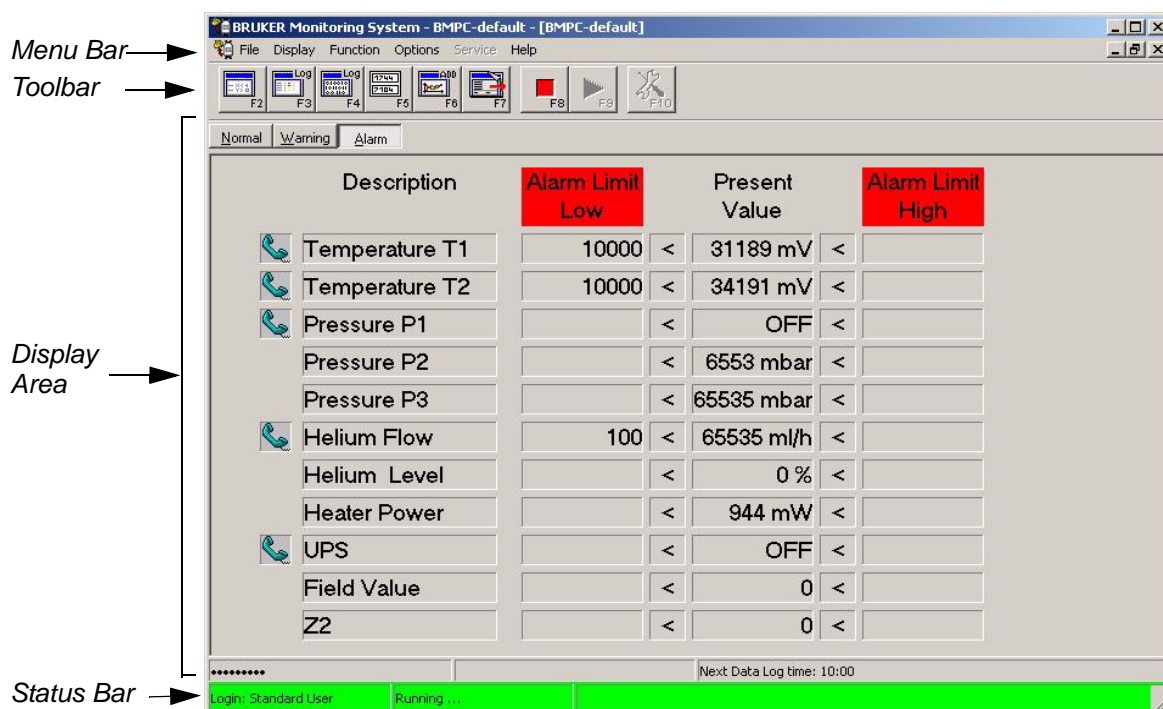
BRUKER Monitoring System - BMPC-default - [BMPC-default]

Menu Bar
File Display Function Options Service Help

Toolbar
F2 Log F3 Log F4 F5 ADD F6 F7 F8 F9 F10

Normal Warning Alarm

Display Area

| | Description | Alarm Limit Low | | Present Value | | Alarm Limit High |
|---|---|---|---|---|---|---|
| | Temperature T1 | 10000 | < | 31189 mV | < | |
| | Temperature T2 | 10000 | < | 34191 mV | < | |
| | Pressure P1 | | < | OFF | < | |
| | Pressure P2 | | < | 6553 mbar | < | |
| | Pressure P3 | | < | 65535 mbar | < | |
| | Helium Flow | 100 | < | 65535 ml/h | < | |
| | Helium Level | | < | 0 % | < | |
| | Heater Power | | < | 944 mW | < | |
| | UPS | | < | OFF | < | |
| | Field Value | | < | 0 | < | |
| | Z2 | | < | 0 | < | |

••••••••• Next Data Log time: 10:00

Status Bar
Login: Standard User Running ...